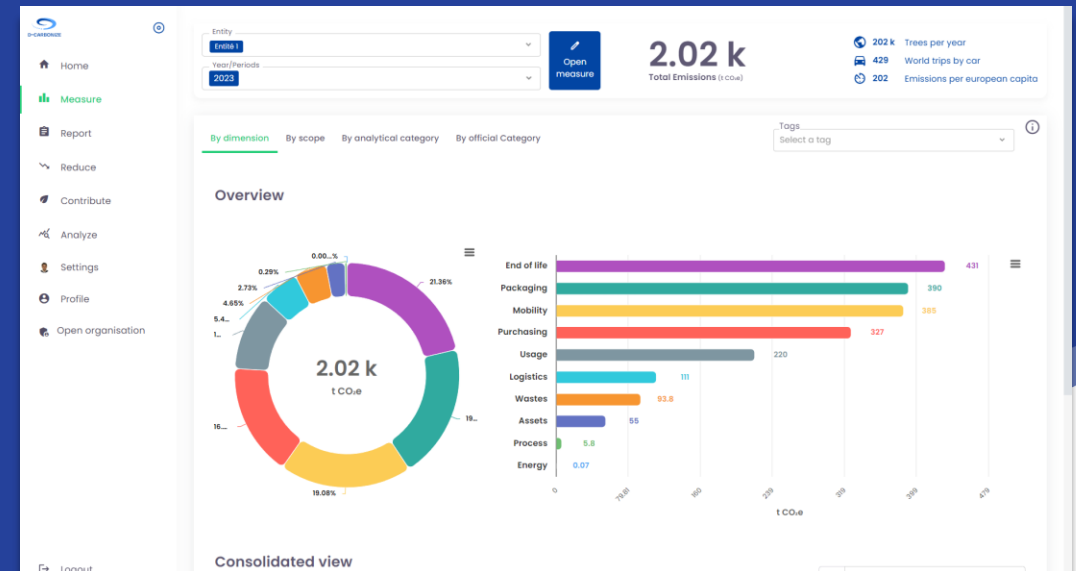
O-CARBONIZE

Home
Measure
Report
Reduce
Contribute
Analyze
Settings
Profile
Open organisation

Logout

Entity
Entité 1
Year/Periods
2023

Open measure

2.02 k
Total Emissions (t CO₂e)

202 k Trees per year
429 World trips by car
202 Emissions per european capita

By dimension By scope By analytical category By official Category

Tags
Select a tag

Overview

0.00...%
0.29%
2.73%
4.65%
5.4...
1...
16...
19.08%
19...
21.36%

2.02 k
t CO₂e

End of life 431
Packaging 390
Mobility 385
Purchasing 327
Usage 220
Logistics 111
Wastes 93.8
Assets 55
Process 5.8
Energy 0.07

0 79.81 160 239 319 399 479
t CO₂e

Consolidated view